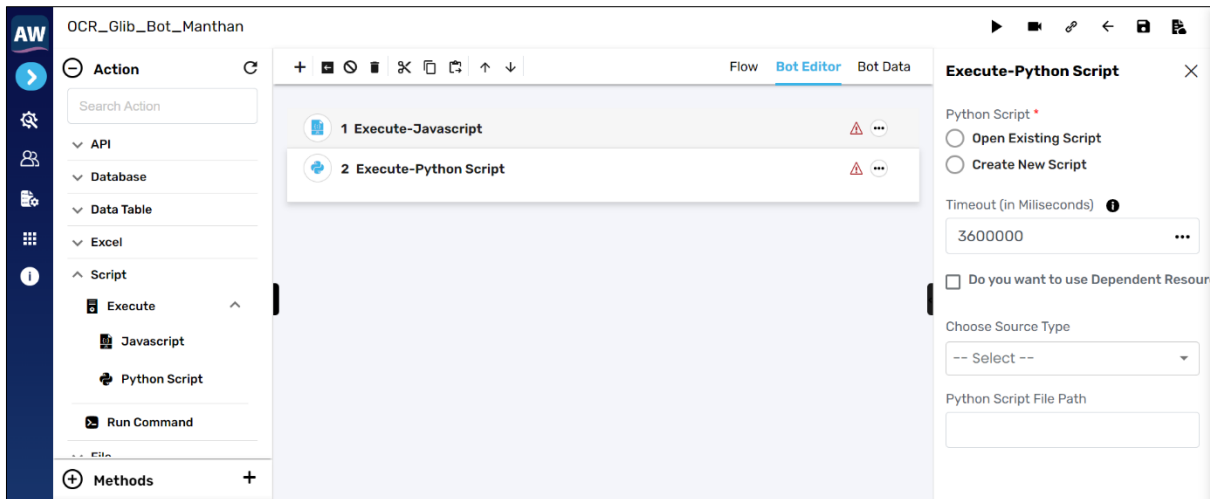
AW

OCR_Glib_Bot_Manthan

Action

Search Action

API

Database

Data Table

Excel

Script

Execute

Javascript

Python Script

Run Command

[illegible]

Methods

Flow Bot Editor Bot Data

1 Execute-Javascript

2 Execute-Python Script

Execute-Python Script

Python Script *

Open Existing Script

Create New Script

Timeout (in Miliseconds)

3600000

Do you want to use Dependent Resour

Choose Source Type

-- Select --

Python Script File Path